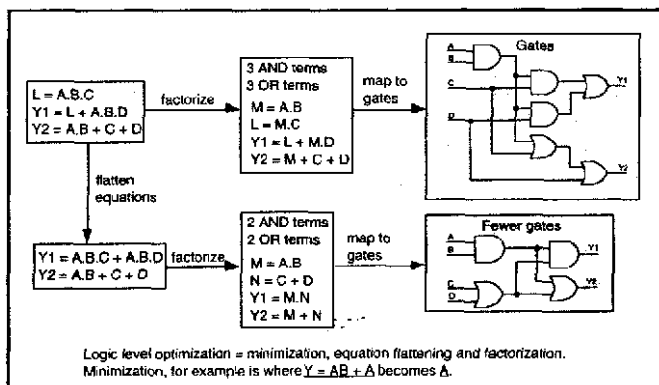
L = A.B.C
Y1 = L + A.B.D
Y2 = A.B + C + D

factorize

3 AND terms
3 OR terms
M = A.B
L = M.C
Y1 = L + M.D
Y2 = M + C + D

map to gates

Gates

A
B
C
D
Y1
Y2

flatten equations

Y1 = A.B.C + A.B.D
Y2 = A.B + C + D

factorize

2 AND terms
2 OR terms
M = A.B
N = C + D
Y1 = M.N
Y2 = M + N

map to gates

Fewer gates

A
B
C
D
Y1
Y2

Logic level optimization = minimization, equation flattening and factorization.
Minimization, for example is where Y = AB + A becomes A.